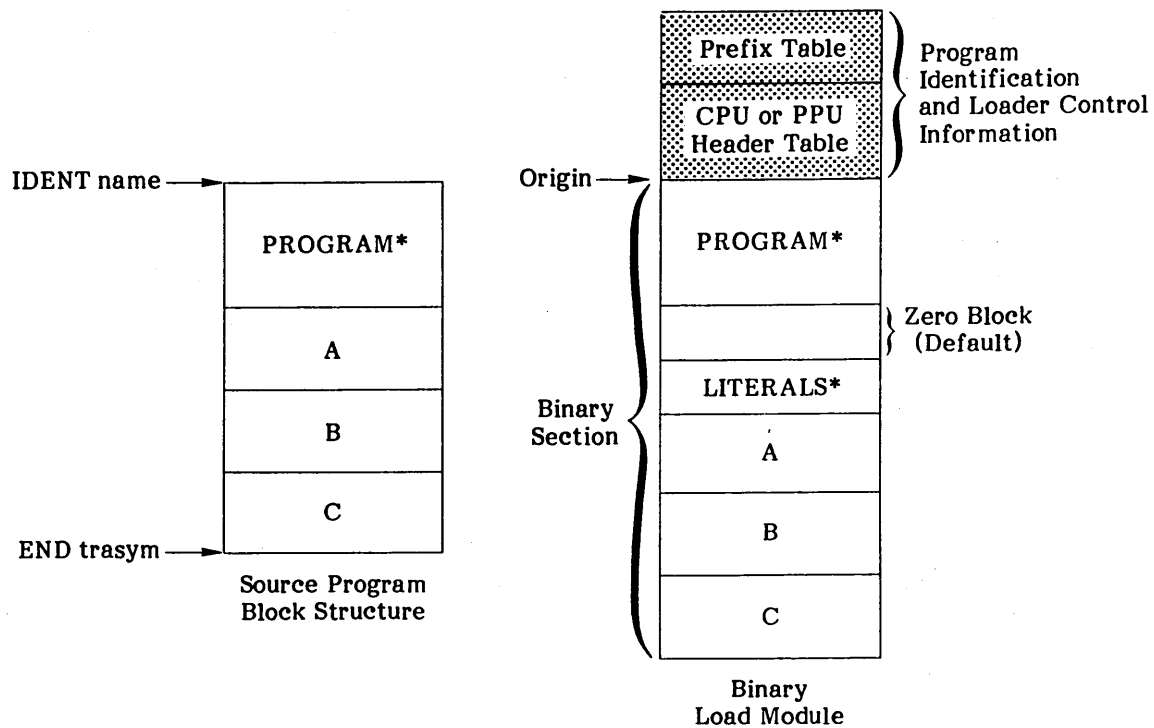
IDENT name

PROGRAM*

A

B

C

END trasym

Source Program Block Structure

Prefix Table

CPU or PPU Header Table

Program Identification and Loader Control Information

Origin

PROGRAM*

Zero Block (Default)

LITERALS*

Binary Section

A

B

C

Binary Load Module